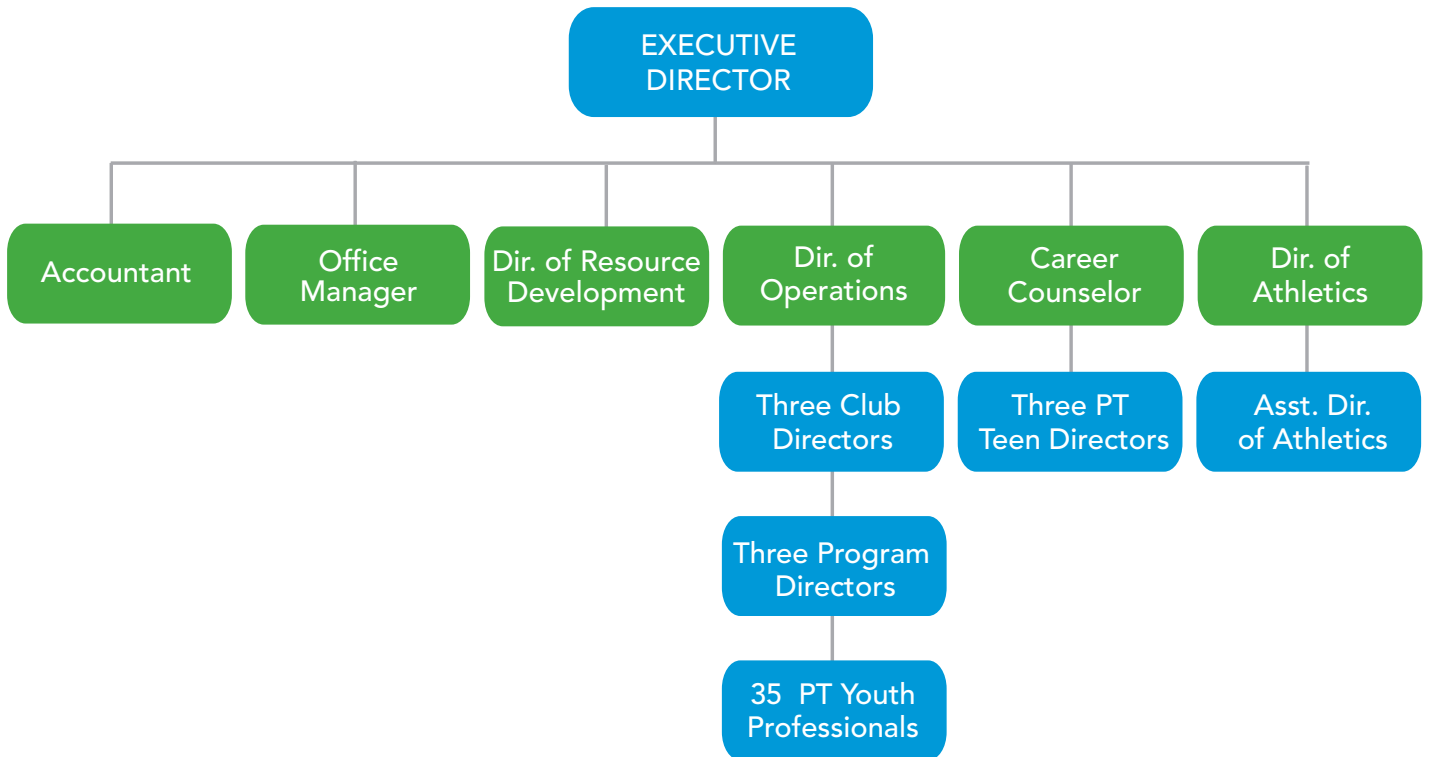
EXECUTIVE DIRECTOR

Accountant

Office Manager

Dir. of Resource Development

Dir. of Operations

Three Club Directors

Three Program Directors

35 PT Youth Professionals

Career Counselor

Three PT Teen Directors

Dir. of Athletics

Asst. Dir. of Athletics